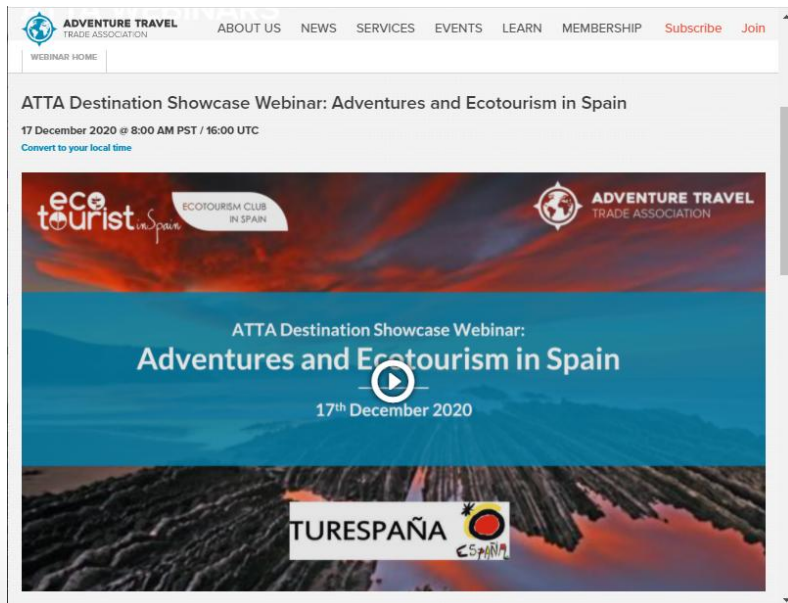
ADVENTURE TRAVEL TRADE ASSOCIATION ABOUT US NEWS SERVICES EVENTS LEARN MEMBERSHIP Subscribe Join

WEBINAR HOME

ATTA Destination Showcase Webinar: Adventures and Ecotourism in Spain

17 December 2020 @ 8:00 AM PST / 16:00 UTC
Convert to your local time

ecotourist in Spain ECOTOURISM CLUB IN SPAIN

ADVENTURE TRAVEL TRADE ASSOCIATION

ATTA Destination Showcase Webinar:
Adventures and Ecotourism in Spain
17th December 2020

TURESPAÑA España